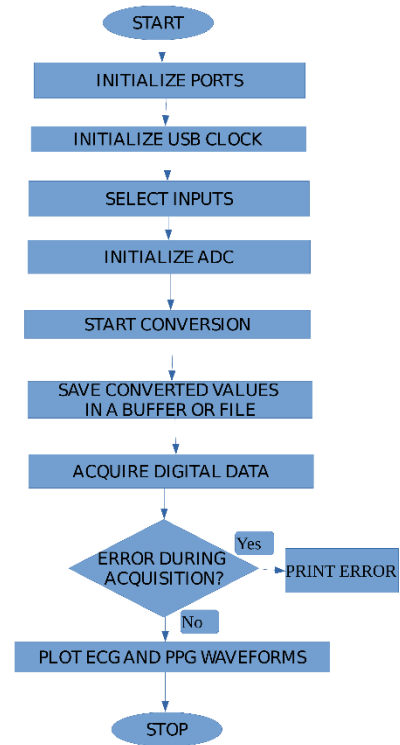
START

INITIALIZE PORTS

INITIALIZE USB CLOCK

SELECT INPUTS

INITIALIZE ADC

START CONVERSION

SAVE CONVERTED VALUES IN A BUFFER OR FILE

ACQUIRE DIGITAL DATA

ERROR DURING ACQUISITION?

Yes

PRINT ERROR

No

PLOT ECG AND PPG WAVEFORMS

STOP